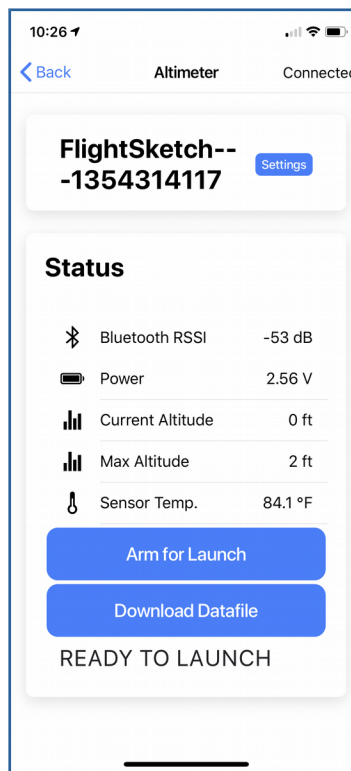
10:26

Back

Altimeter

Connecte

FlightSketch--
-1354314117

Settings

Status

Bluetooth RSSI -53 dB

Power 2.56 V

Current Altitude 0 ft

Max Altitude 2 ft

Sensor Temp. 84.1 °F

Arm for Launch

Download Datafile

READY TO LAUNCH